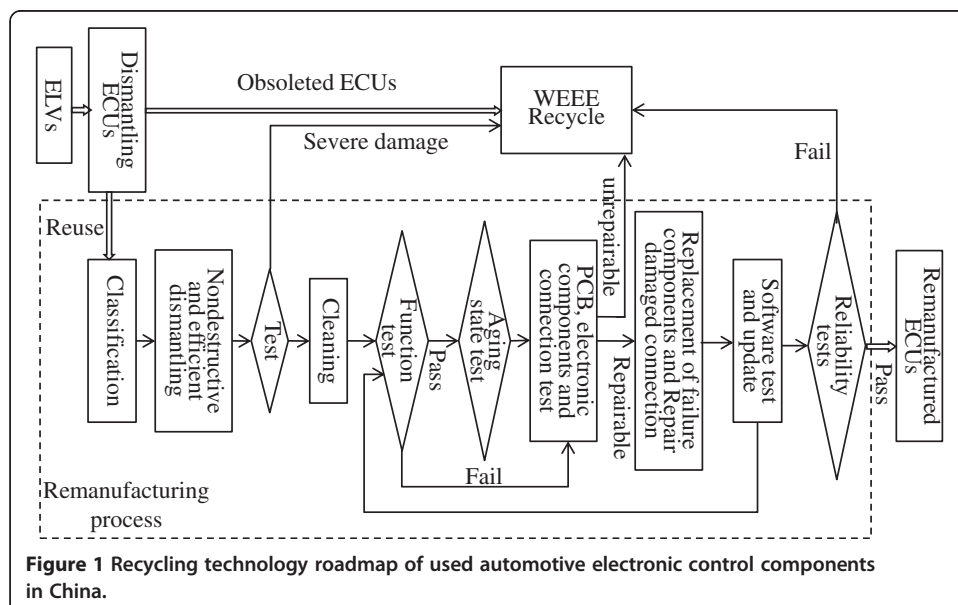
ELVs

Dismantling ECUs

Obsoleted ECUs

WEEE Recycle

Severe damage

Fail

unrepairable

Reuse

Classification

Nondestructive and efficient dismantling

Test

Cleaning

Function test

Pass

Aging state test

PCB, electronic components and connection test

Repairable

Replacement of failure components and Repair damaged connection

Software test and update

Reliability tests

Pass

Remanufactured ECUs

Fail

Remanufacturing process

**Figure 1 Recycling technology roadmap of used automotive electronic control components in China.**